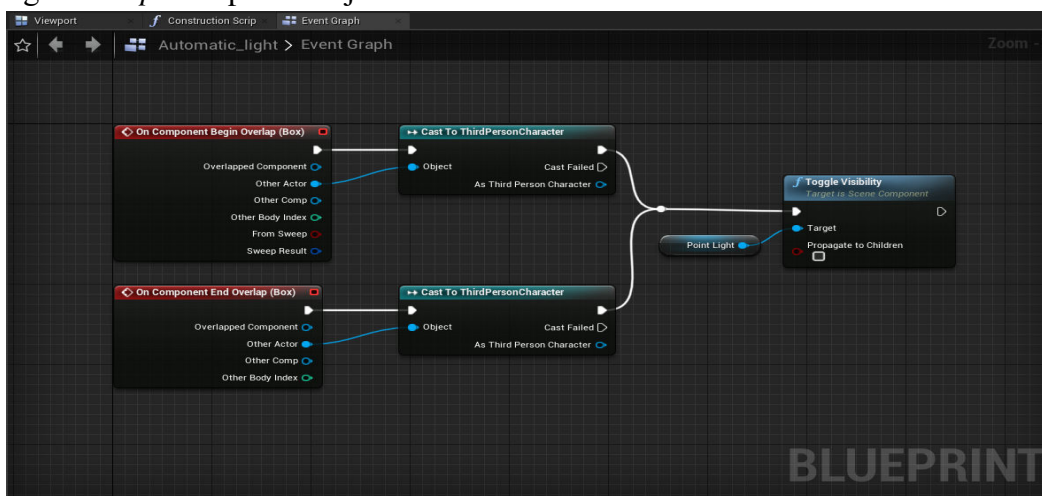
Viewport
Construction Scrip
Event Graph
Automatic_light > Event Graph
Zoom

On Component Begin Overlap (Box)
Overlapped Component
Other Actor
Other Comp
Other Body Index
From Sweep
Sweep Result

Cast To ThirdPersonCharacter
Object
Cast Failed
As Third Person Character

Toggle Visibility
Target is Scene Component
Target
Propagate to Children

Point Light

On Component End Overlap (Box)
Overlapped Component
Other Actor
Other Comp
Other Body Index

Cast To ThirdPersonCharacter
Object
Cast Failed
As Third Person Character

BLUEPRINT